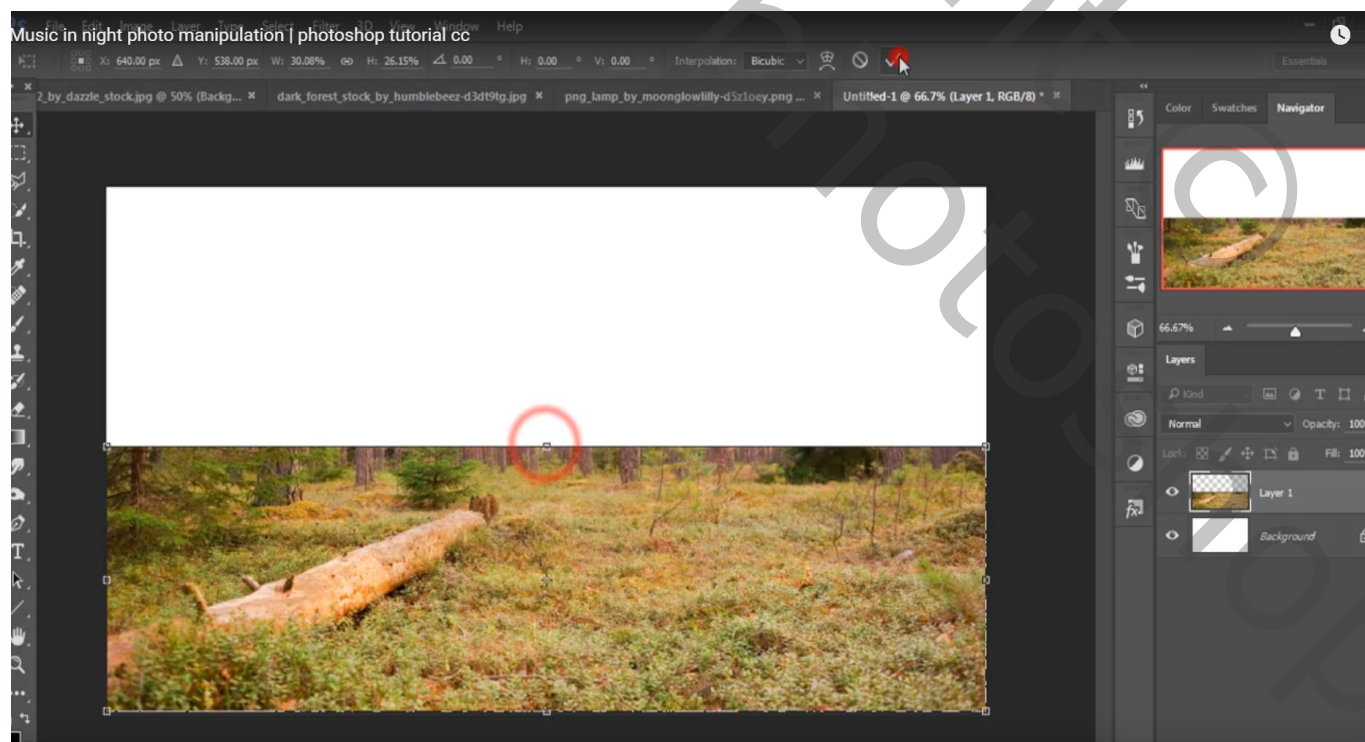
Music in night photo manipulation | photoshop tutorial cc

File Edit Image Layer Type Select Filter 3D View Window Help

X: 640.00 px Y: 538.00 px W: 30.08% H: 26.15% 0.00 ° H: 0.00 ° V: 0.00 ° Interpolation: Bicubic

Essentials

2_by_dazzle_stock.jpg @ 50% (Backg... × dark_forest_stock_by_humblebeez-d3dt9tg.jpg × png_lamp_by_moonglowlilly-d5z1oey.png ... × Untitled-1 @ 66.7% (Layer 1, RGB/8) * ×

Color Swatches Navigator

66.67%

Layers

Kind

Normal Opacity: 100

Lock: Fill: 100

Layer 1

Background